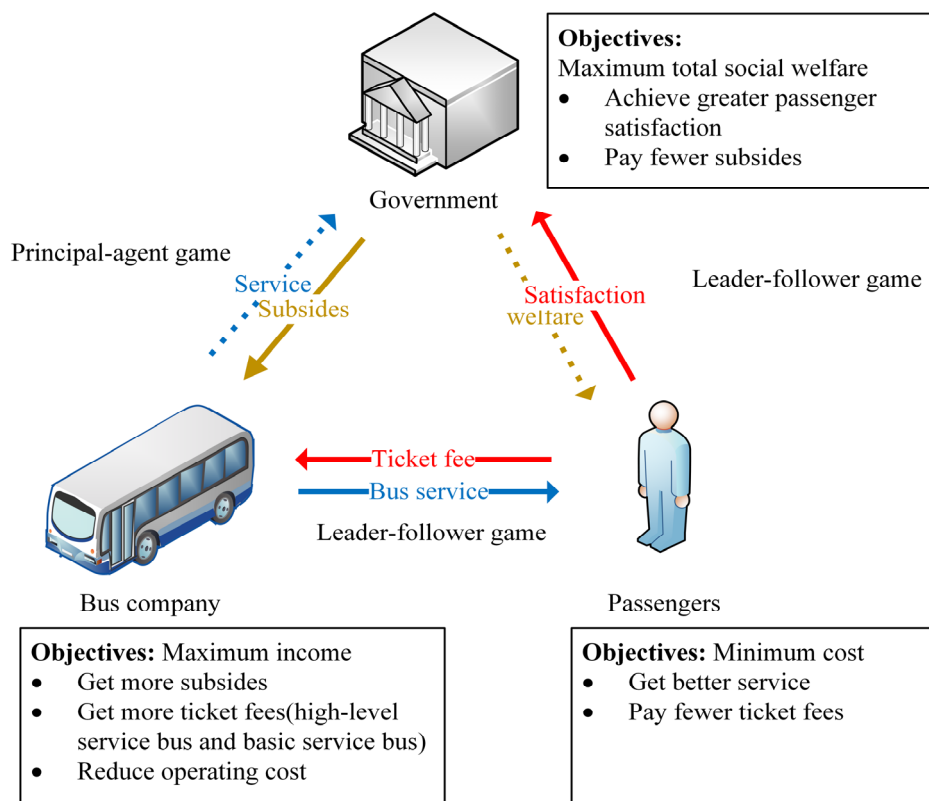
**Objectives:**
Maximum total social welfare
- Achieve greater passenger satisfaction
- Pay fewer subsides

Government

Principal-agent game

Service
Subsides

Satisfaction
welfare

Leader-follower game

Ticket fee
Bus service

Leader-follower game

Bus company

Passengers

**Objectives:** Maximum income
- Get more subsides
- Get more ticket fees(high-level service bus and basic service bus)
- Reduce operating cost

**Objectives:** Minimum cost
- Get better service
- Pay fewer ticket fees